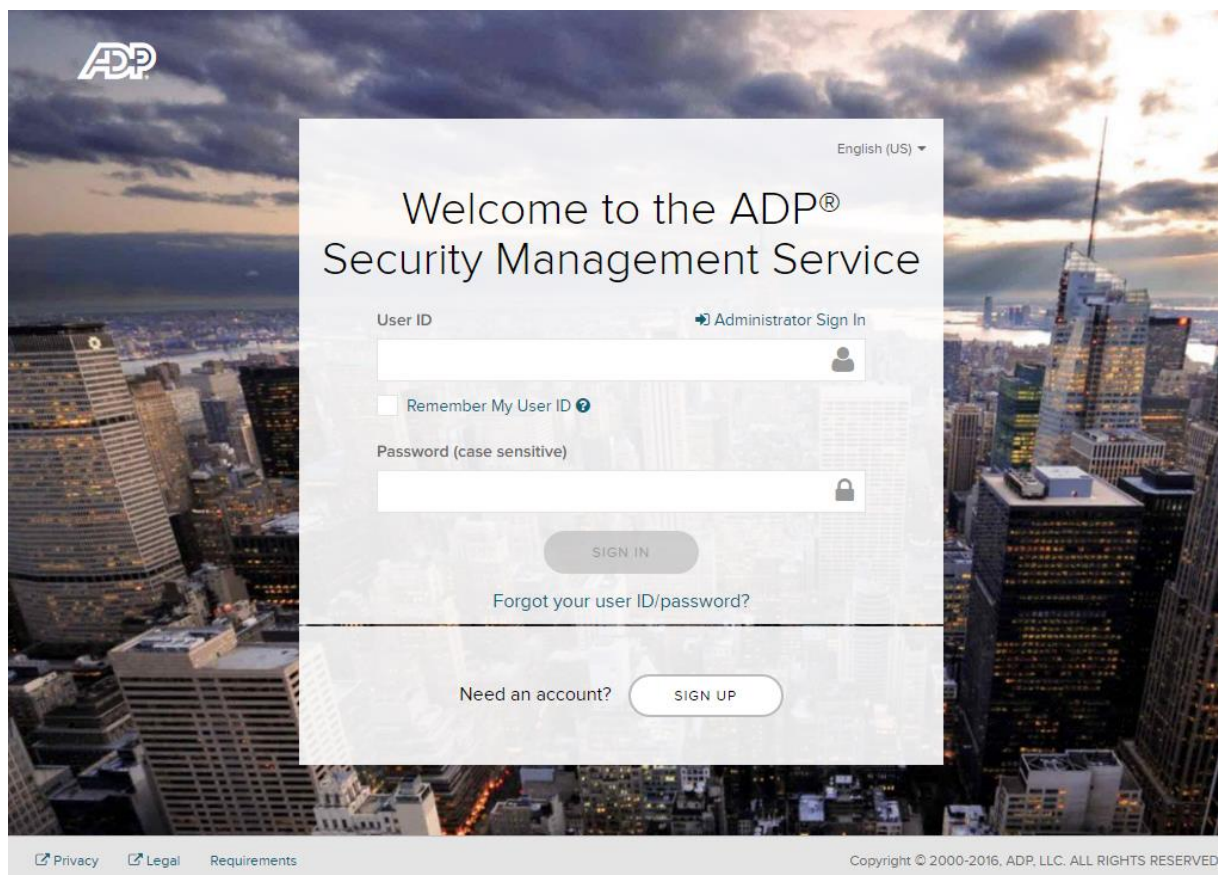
ADP

English (US)

Welcome to the ADP®
Security Management Service

User ID

Administrator Sign In

Remember My User ID

Password (case sensitive)

SIGN IN

Forgot your user ID/password?

Need an account? SIGN UP

Privacy Legal Requirements

Copyright © 2000-2016, ADP, LLC. ALL RIGHTS RESERVED